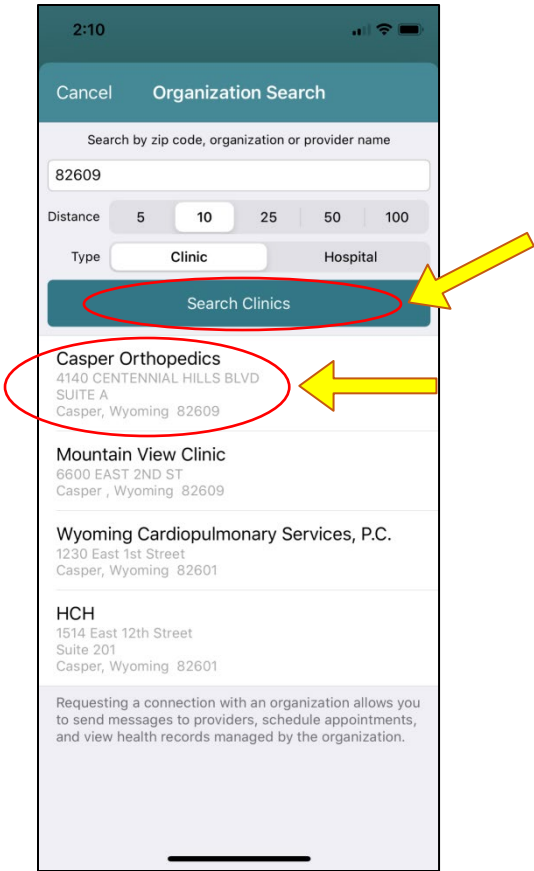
2:10

Cancel Organization Search

Search by zip code, organization or provider name

82609

Distance 5 10 25 50 100

Type Clinic Hospital

Search Clinics

Casper Orthopedics
4140 CENTENNIAL HILLS BLVD
SUITE A
Casper, Wyoming 82609

Mountain View Clinic
6600 EAST 2ND ST
Casper , Wyoming 82609

Wyoming Cardiopulmonary Services, P.C.
1230 East 1st Street
Casper, Wyoming 82601

HCH
1514 East 12th Street
Suite 201
Casper, Wyoming 82601

Requesting a connection with an organization allows you to send messages to providers, schedule appointments, and view health records managed by the organization.